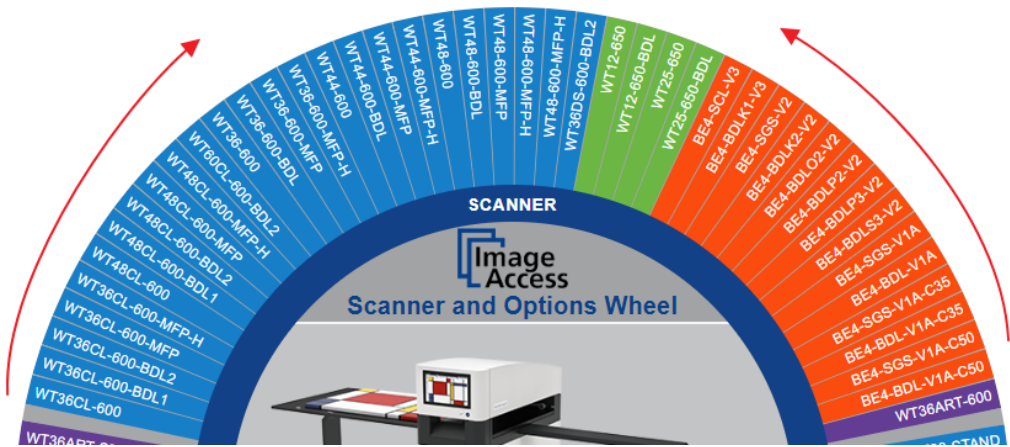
WT36CL-600
WT36CL-600-BDL1
WT36CL-600-BDL2
WT36CL-600-MFP
WT36CL-600-MFP-H
WT48CL-600
WT48CL-600-BDL1
WT48CL-600-BDL2
WT48CL-600-MFP
WT48CL-600-MFP-H
WT60CL-600-BDL2
WT36-600
WT36-600-BDL
WT36-600-MFP
WT36-600-MFP-H
WT44-600
WT44-600-BDL
WT44-600-MFP
WT44-600-MFP-H
WT48-600
WT48-600-BDL
WT48-600-MFP
WT48-600-MFP-H
WT48-600-MFP-H
WT36DS-600-BDL2
WT12-650
WT12-650-BDL
WT25-650
WT25-650-BDL
BE4-SCL-V3
BE4-BDLK1-V3
BE4-SGS-V2
BE4-BDLK2-V2
BE4-BDLO2-V2
BE4-BDLP2-V2
BE4-BDLP3-V2
BE4-BDLS3-V2
BE4-SGS-V1A
BE4-BDL-V1A
BE4-SGS-V1A-C35
BE4-BDL-V1A-C35
BE4-SGS-V1A-C50
BE4-BDL-V1A-C50
WT36ART-600
WT36ART-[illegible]
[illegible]-STAND

SCANNER

Image Access

Scanner and Options Wheel